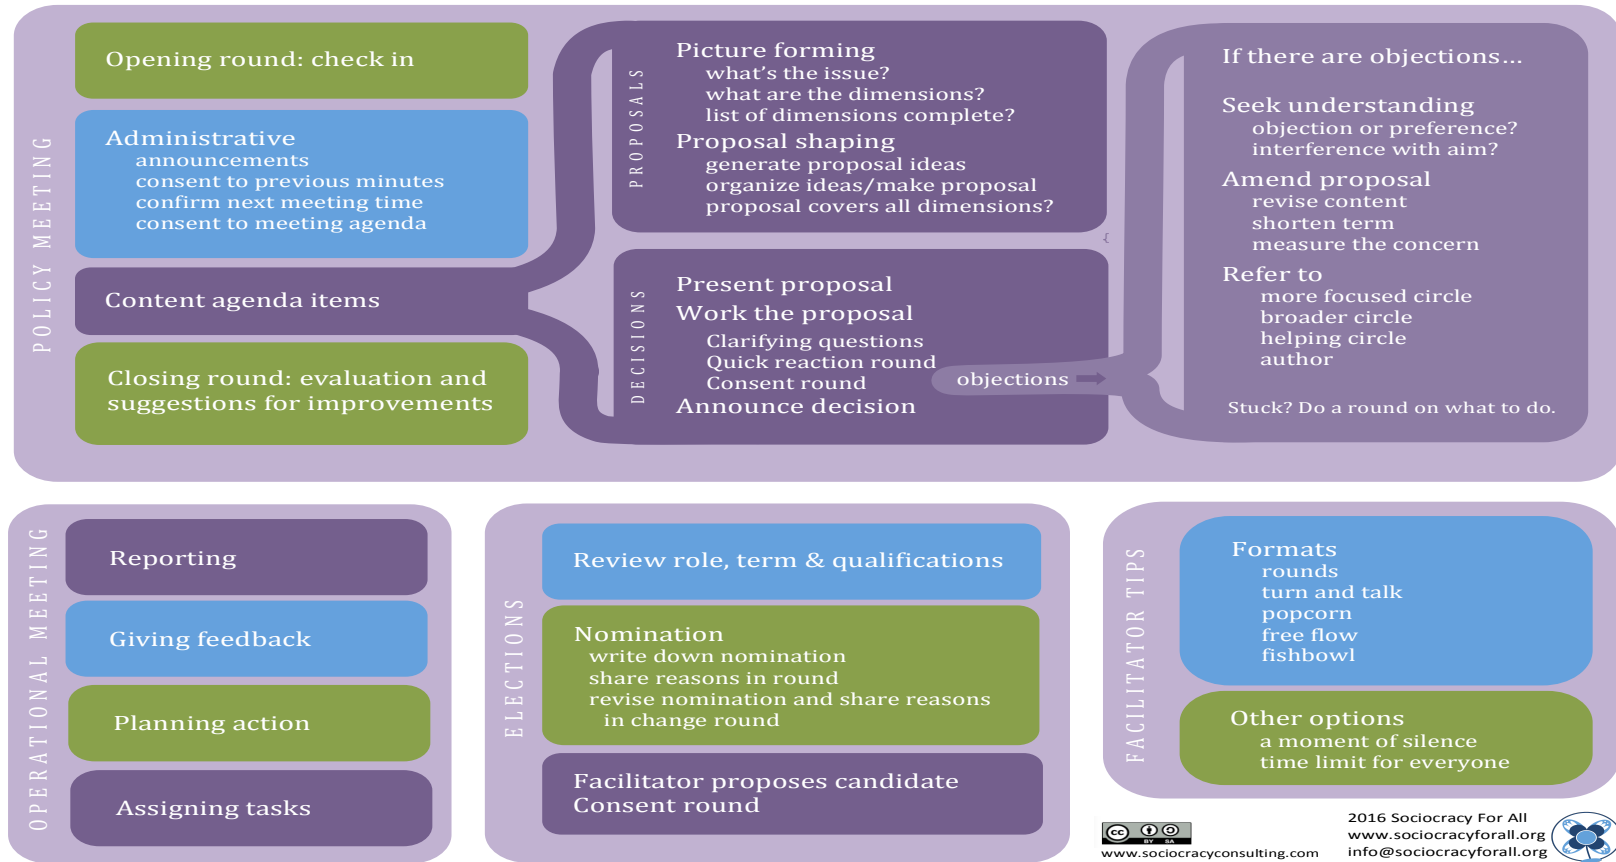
POLICY MEETING

Opening round: check in

Administrative
announcements
consent to previous minutes
confirm next meeting time
consent to meeting agenda

Content agenda items

Closing round: evaluation and suggestions for improvements

PROPOSALS

Picture forming
what's the issue?
what are the dimensions?
list of dimensions complete?
Proposal shaping
generate proposal ideas
organize ideas/make proposal
proposal covers all dimensions?

DECISIONS

Present proposal
Work the proposal
Clarifying questions
Quick reaction round
Consent round
Announce decision

objections

If there are objections...

Seek understanding
objection or preference?
interference with aim?
Amend proposal
revise content
shorten term
measure the concern
Refer to
more focused circle
broader circle
helping circle
author

Stuck? Do a round on what to do.

OPERATIONAL MEETING

Reporting

Giving feedback

Planning action

Assigning tasks

ELECTIONS

Review role, term & qualifications

Nomination
write down nomination
share reasons in round
revise nomination and share reasons in change round

Facilitator proposes candidate
Consent round

FACILITATOR TIPS

Formats
rounds
turn and talk
popcorn
free flow
fishbowl

Other options
a moment of silence
time limit for everyone

www.sociocracyconsulting.com

2016 Sociocracy For All
www.sociocracyforall.org
info@sociocracyforall.org